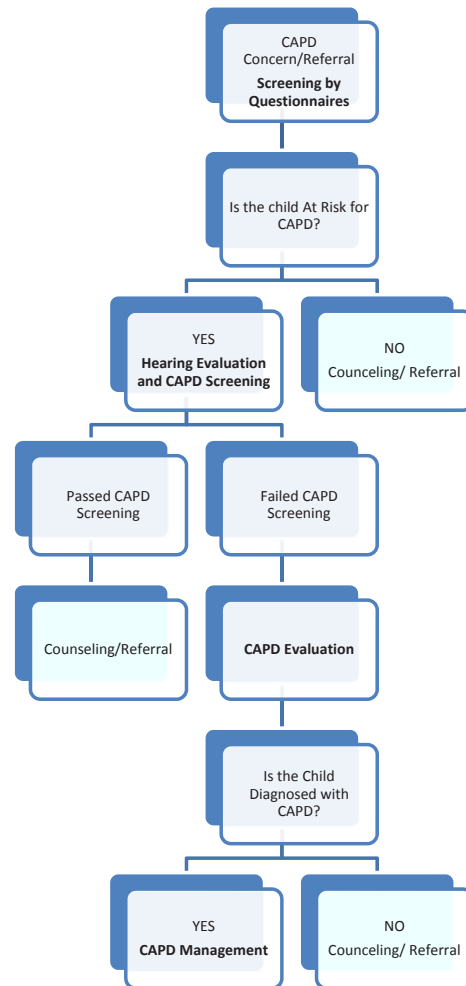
CAPD Concern/Referral
**Screening by Questionnaires**

Is the child At Risk for CAPD?

YES
**Hearing Evaluation and CAPD Screening**

NO
Counceling/ Referral

Passed CAPD Screening

Failed CAPD Screening

Counseling/Referral

**CAPD Evaluation**

Is the Child Diagnosed with CAPD?

YES
**CAPD Management**

NO
Counceling/ Referral